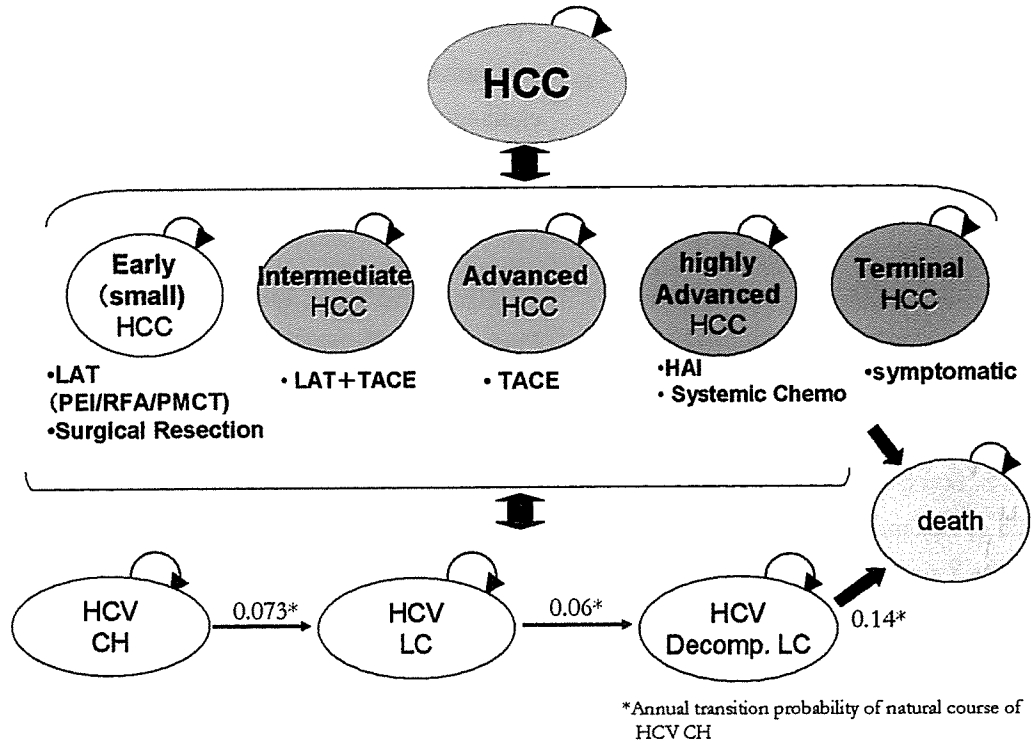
HCC

Early (small) HCC

Intermediate HCC

Advanced HCC

highly Advanced HCC

Terminal HCC

•LAT (PEI/RFA/PMCT)
•Surgical Resection

• LAT+TACE

• TACE

•HAI
• Systemic Chemo

•symptomatic

death

HCV CH

0.073*

HCV LC

0.06*

HCV Decomp. LC

0.14*

*Annual transition probability of natural course of HCV CH